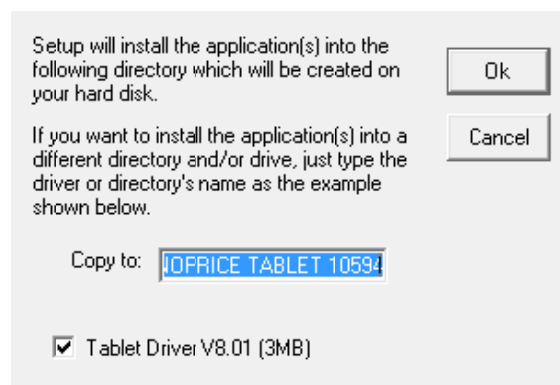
Setup will install the application(s) into the following directory which will be created on your hard disk.

If you want to install the application(s) into a different directory and/or drive, just type the driver or directory's name as the example shown below.

Ok

Cancel

Copy to: IOFRICE TABLET 1059

Tablet Driver V8.01 (3MB)